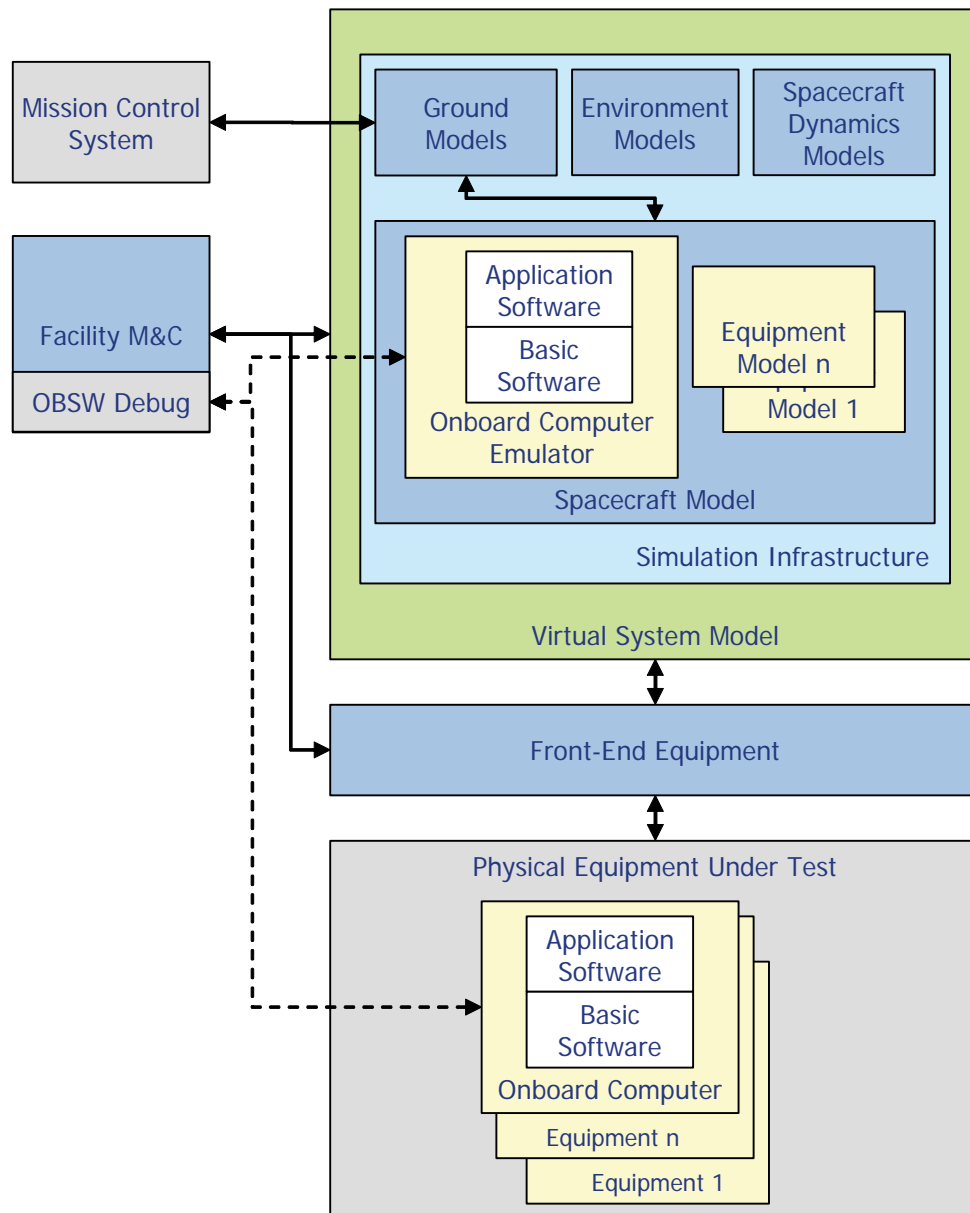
Mission Control System

Facility M&C

OBSW Debug

Ground Models

Environment Models

Spacecraft Dynamics Models

Application Software

Basic Software

Onboard Computer Emulator

Equipment Model n

Model 1

Spacecraft Model

Simulation Infrastructure

Virtual System Model

Front-End Equipment

Physical Equipment Under Test

Application Software

Basic Software

Onboard Computer

Equipment n

Equipment 1